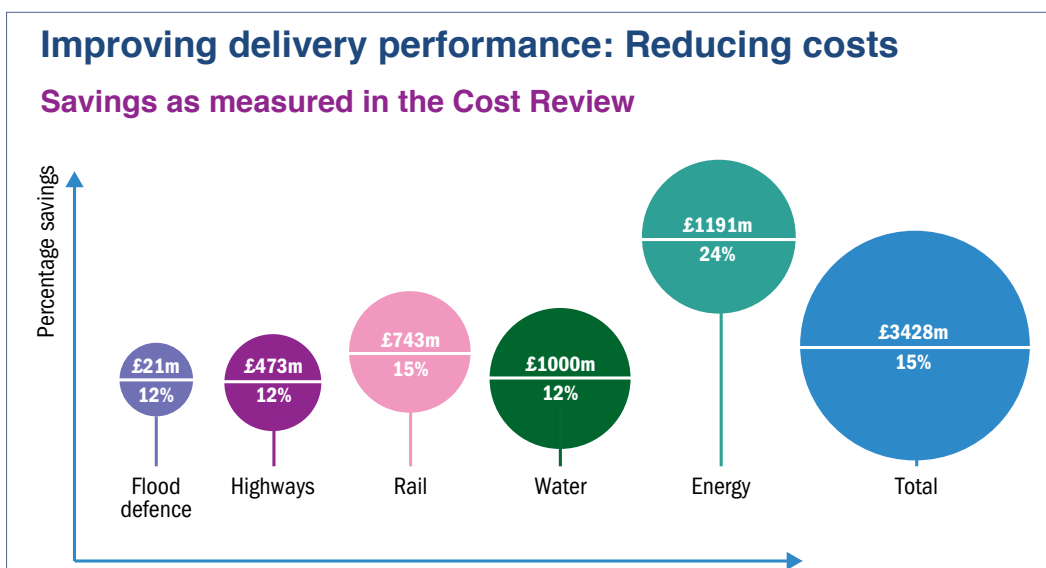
Improving delivery performance: Reducing costs

Savings as measured in the Cost Review

Percentage savings

£21m
12%
Flood defence

£473m
12%
Highways

£743m
15%
Rail

£1000m
12%
Water

£1191m
24%
Energy

£3428m
15%
Total